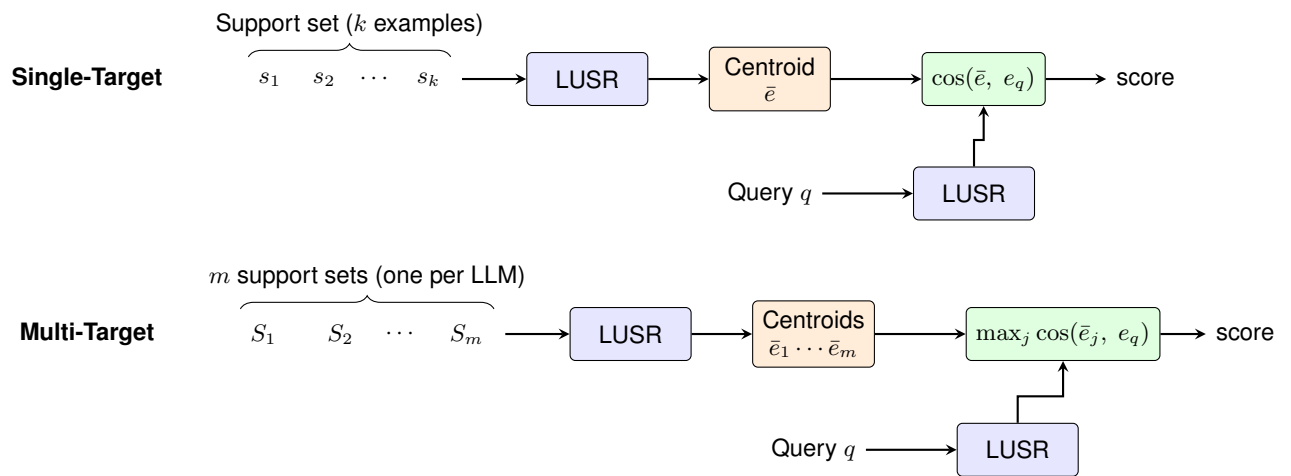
Support set ($k$ examples)

Single-Target

$s_1$ $s_2$ $\cdots$ $s_k$

LUSR

Centroid $\bar{e}$

$\cos(\bar{e},\ e_q)$

score

Query $q$

LUSR

$m$ support sets (one per LLM)

Multi-Target

$S_1$ $S_2$ $\cdots$ $S_m$

LUSR

Centroids $\bar{e}_1 \cdots \bar{e}_m$

$\max_j \cos(\bar{e}_j,\ e_q)$

score

Query $q$

LUSR